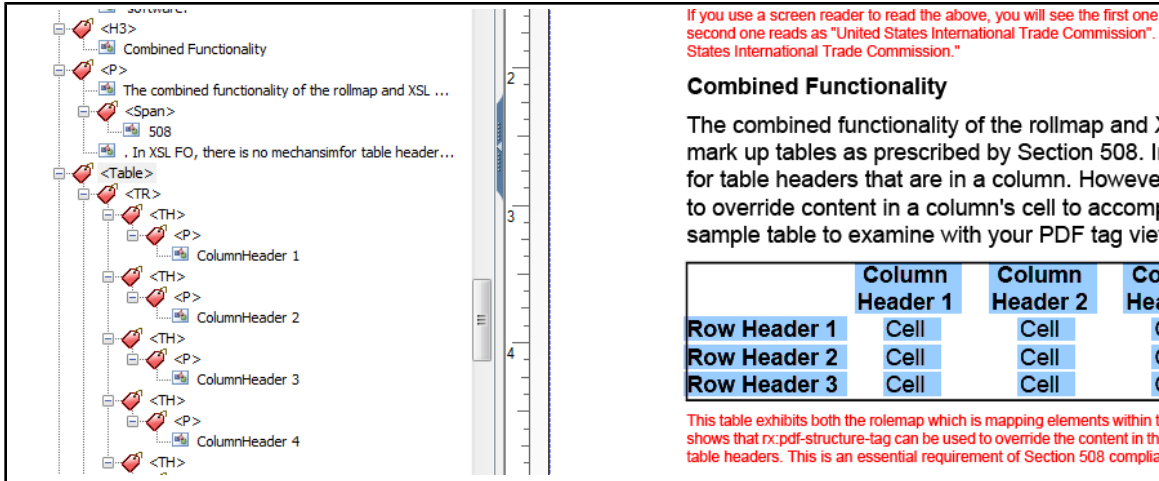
software.
<H3>
Combined Functionality
<P>
The combined functionality of the rollmap and XSL ...
<Span>
508
. In XSL FO, there is no mechansimfor table header...
<Table>
<TR>
<TH>
<P>
ColumnHeader 1
<TH>
<P>
ColumnHeader 2
<TH>
<P>
ColumnHeader 3
<TH>
<P>
ColumnHeader 4
<TH>

2
3
4

If you use a screen reader to read the above, you will see the first one second one reads as "United States International Trade Commission". States International Trade Commission."

Combined Functionality

The combined functionality of the rollmap and X mark up tables as prescribed by Section 508. I for table headers that are in a column. Howeve to override content in a column's cell to accomp sample table to examine with your PDF tag vie

| | Column Header 1 | Column Header 2 | Co He |
|---|---|---|---|
| Row Header 1 | Cell | Cell | C |
| Row Header 2 | Cell | Cell | C |
| Row Header 3 | Cell | Cell | C |

This table exhibits both the rolemap which is mapping elements within t shows that rx:pdf-structure-tag can be used to override the content in th table headers. This is an essential requirement of Section 508 complia